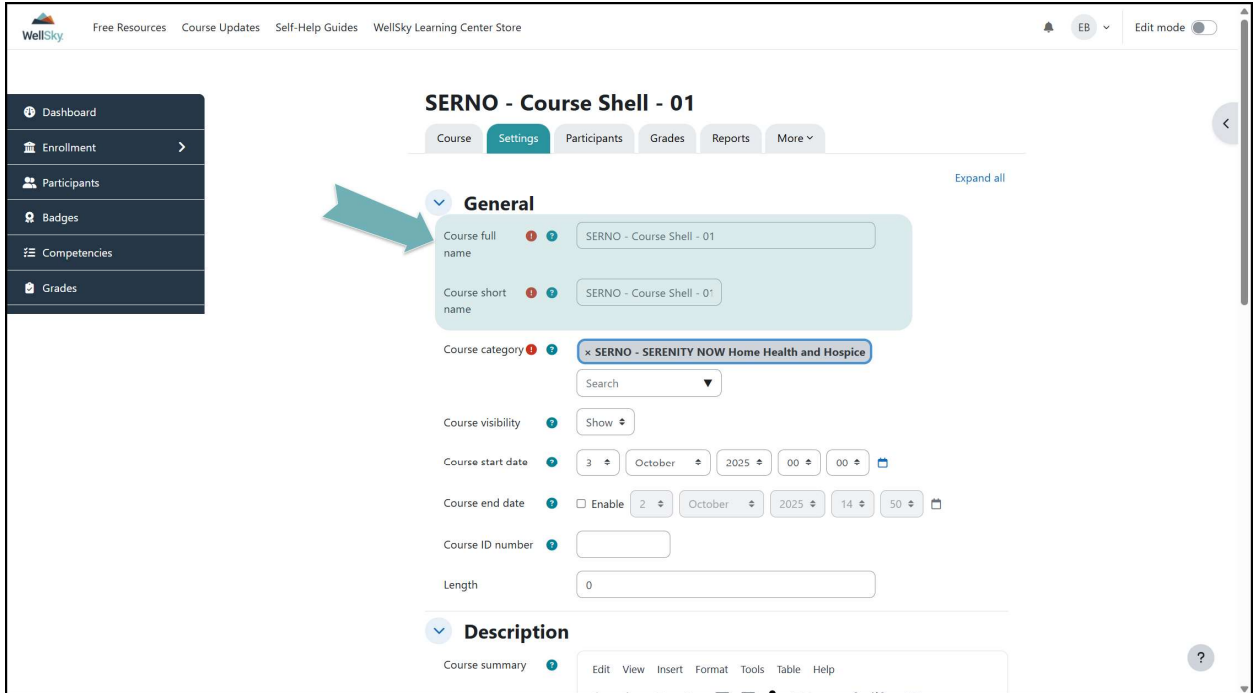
WellSky Free Resources Course Updates Self-Help Guides WellSky Learning Center Store

EB Edit mode

Dashboard
Enrollment
Participants
Badges
Competencies
Grades

SERNO - Course Shell - 01

Course Settings Participants Grades Reports More

Expand all

General

Course full name SERNO - Course Shell - 01

Course short name SERNO - Course Shell - 01

Course category × SERNO - SERENITY NOW Home Health and Hospice

Search

Course visibility Show

Course start date 3 October 2025 00 00

Course end date Enable 2 October 2025 14 50

Course ID number

Length 0

Description

Course summary Edit View Insert Format Tools Table Help

?